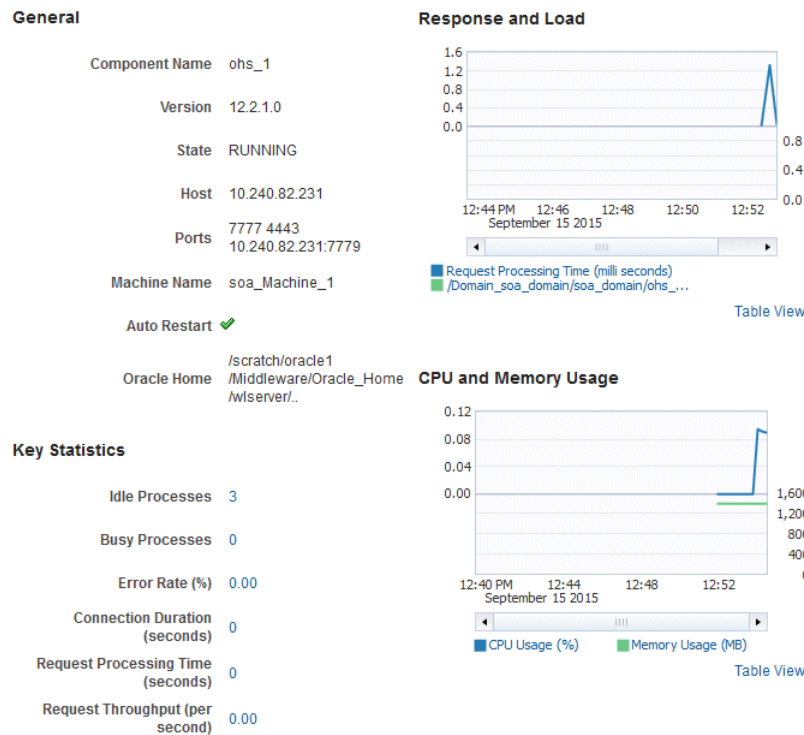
General

Component Name ohs_1

Version 12.2.1.0

State RUNNING

Host 10.240.82.231

Ports 7777 4443
10.240.82.231:7779

Machine Name soa_Machine_1

Auto Restart

Oracle Home /scratch/oracle1/Middleware/Oracle_Home/wlserver/..

Key Statistics

Idle Processes 3

Busy Processes 0

Error Rate (%) 0.00

Connection Duration (seconds) 0

Request Processing Time (seconds) 0

Request Throughput (per second) 0.00

Response and Load

1.6
1.2
0.8
0.4
0.0

0.8
0.4
0.0

12:44 PM 12:46 12:48 12:50 12:52
September 15 2015

Request Processing Time (milli seconds)
/Domain_soa_domain/soa_domain/ohs_...

Table View

CPU and Memory Usage

0.12
0.08
0.04
0.00

1,600
1,200
800
400

12:40 PM 12:44 12:48 12:52
September 15 2015

CPU Usage (%)
Memory Usage (MB)

Table View